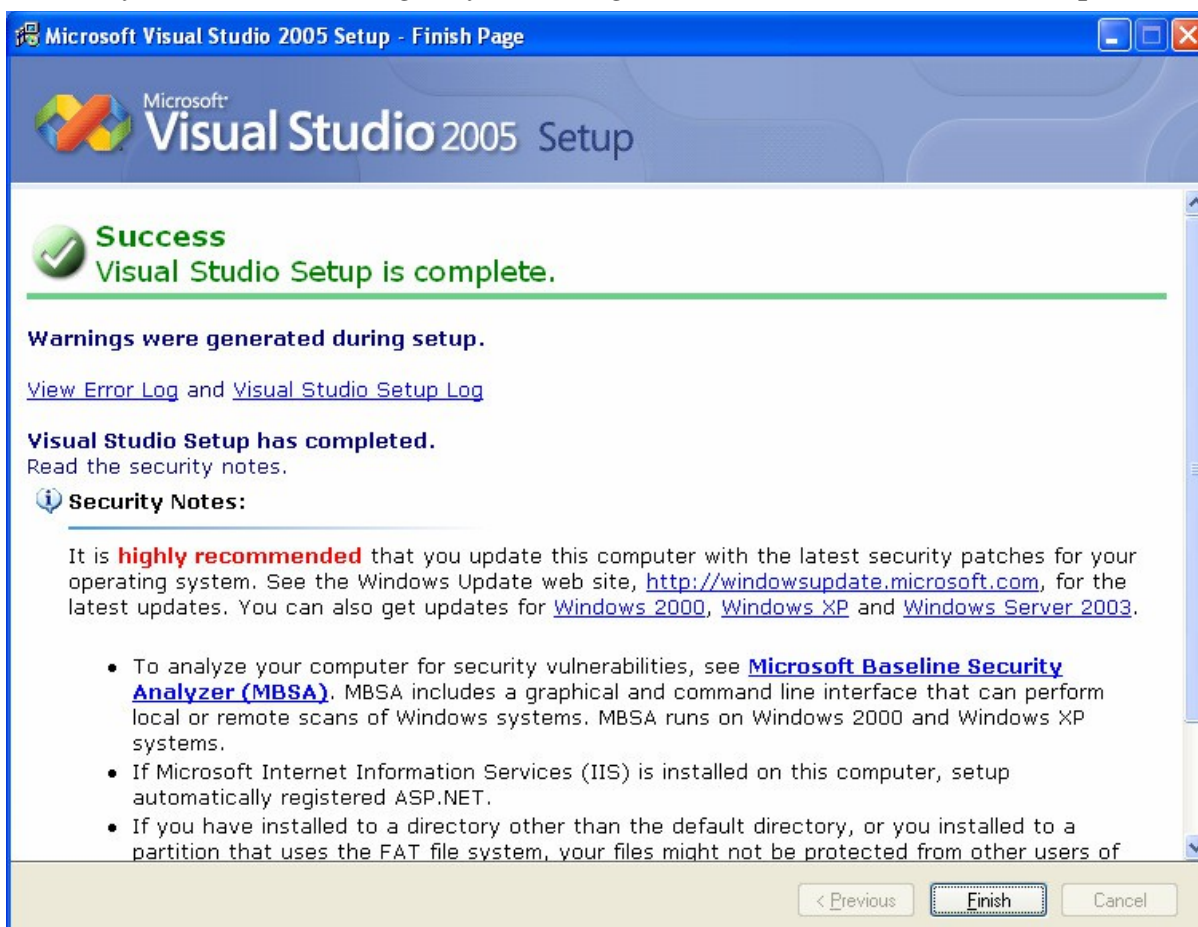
Microsoft Visual Studio 2005 Setup - Finish Page

Microsoft Visual Studio 2005 Setup

Success
Visual Studio Setup is complete.

Warnings were generated during setup.

View Error Log and Visual Studio Setup Log

Visual Studio Setup has completed.
Read the security notes.

Security Notes:

It is highly recommended that you update this computer with the latest security patches for your operating system. See the Windows Update web site, http://windowsupdate.microsoft.com, for the latest updates. You can also get updates for Windows 2000, Windows XP and Windows Server 2003.

- To analyze your computer for security vulnerabilities, see Microsoft Baseline Security Analyzer (MBSA). MBSA includes a graphical and command line interface that can perform local or remote scans of Windows systems. MBSA runs on Windows 2000 and Windows XP systems.
- If Microsoft Internet Information Services (IIS) is installed on this computer, setup automatically registered ASP.NET.
- If you have installed to a directory other than the default directory, or you installed to a partition that uses the FAT file system, your files might not be protected from other users of

< Previous | Finish | Cancel